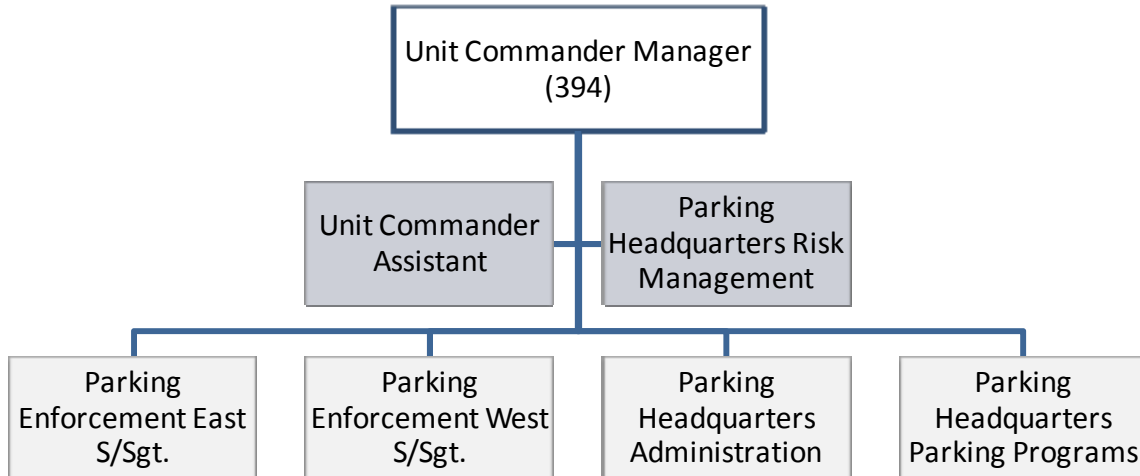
Unit Commander Manager (394)

Unit Commander Assistant

Parking Headquarters Risk Management

Parking Enforcement East S/Sgt.

Parking Enforcement West S/Sgt.

Parking Headquarters Administration

Parking Headquarters Parking Programs